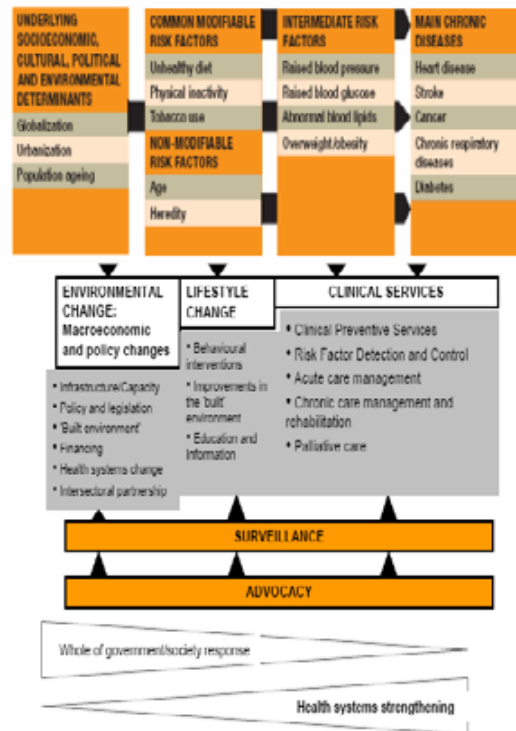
UNDERLYING SOCIOECONOMIC, CULTURAL, POLITICAL AND ENVIRONMENTAL DETERMINANTS

Globalization

Urbanization

Population ageing

COMMON MODIFIABLE RISK FACTORS

Unhealthy diet

Physical inactivity

Tobacco use

NON-MODIFIABLE RISK FACTORS

Age

Heredity

INTERMEDIATE RISK FACTORS

Raised blood pressure

Raised blood glucose

Abnormal blood lipids

Overweight/obesity

MAIN CHRONIC DISEASES

Heart disease

Stroke

Cancer

Chronic respiratory diseases

Diabetes

ENVIRONMENTAL CHANGE: Macroeconomic and policy changes

• Infrastructure/Capacity
• Policy and legislation
• 'Built environment'
• Financing
• Health systems change
• Intersectoral partnership

LIFESTYLE CHANGE

• Behavioural interventions
• Improvements in the 'built' environment
• Education and Information

CLINICAL SERVICES

• Clinical Preventive Services
• Risk Factor Detection and Control
• Acute care management
• Chronic care management and rehabilitation
• Palliative care

SURVEILLANCE

ADVOCACY

Whole of government/society response

Health systems strengthening